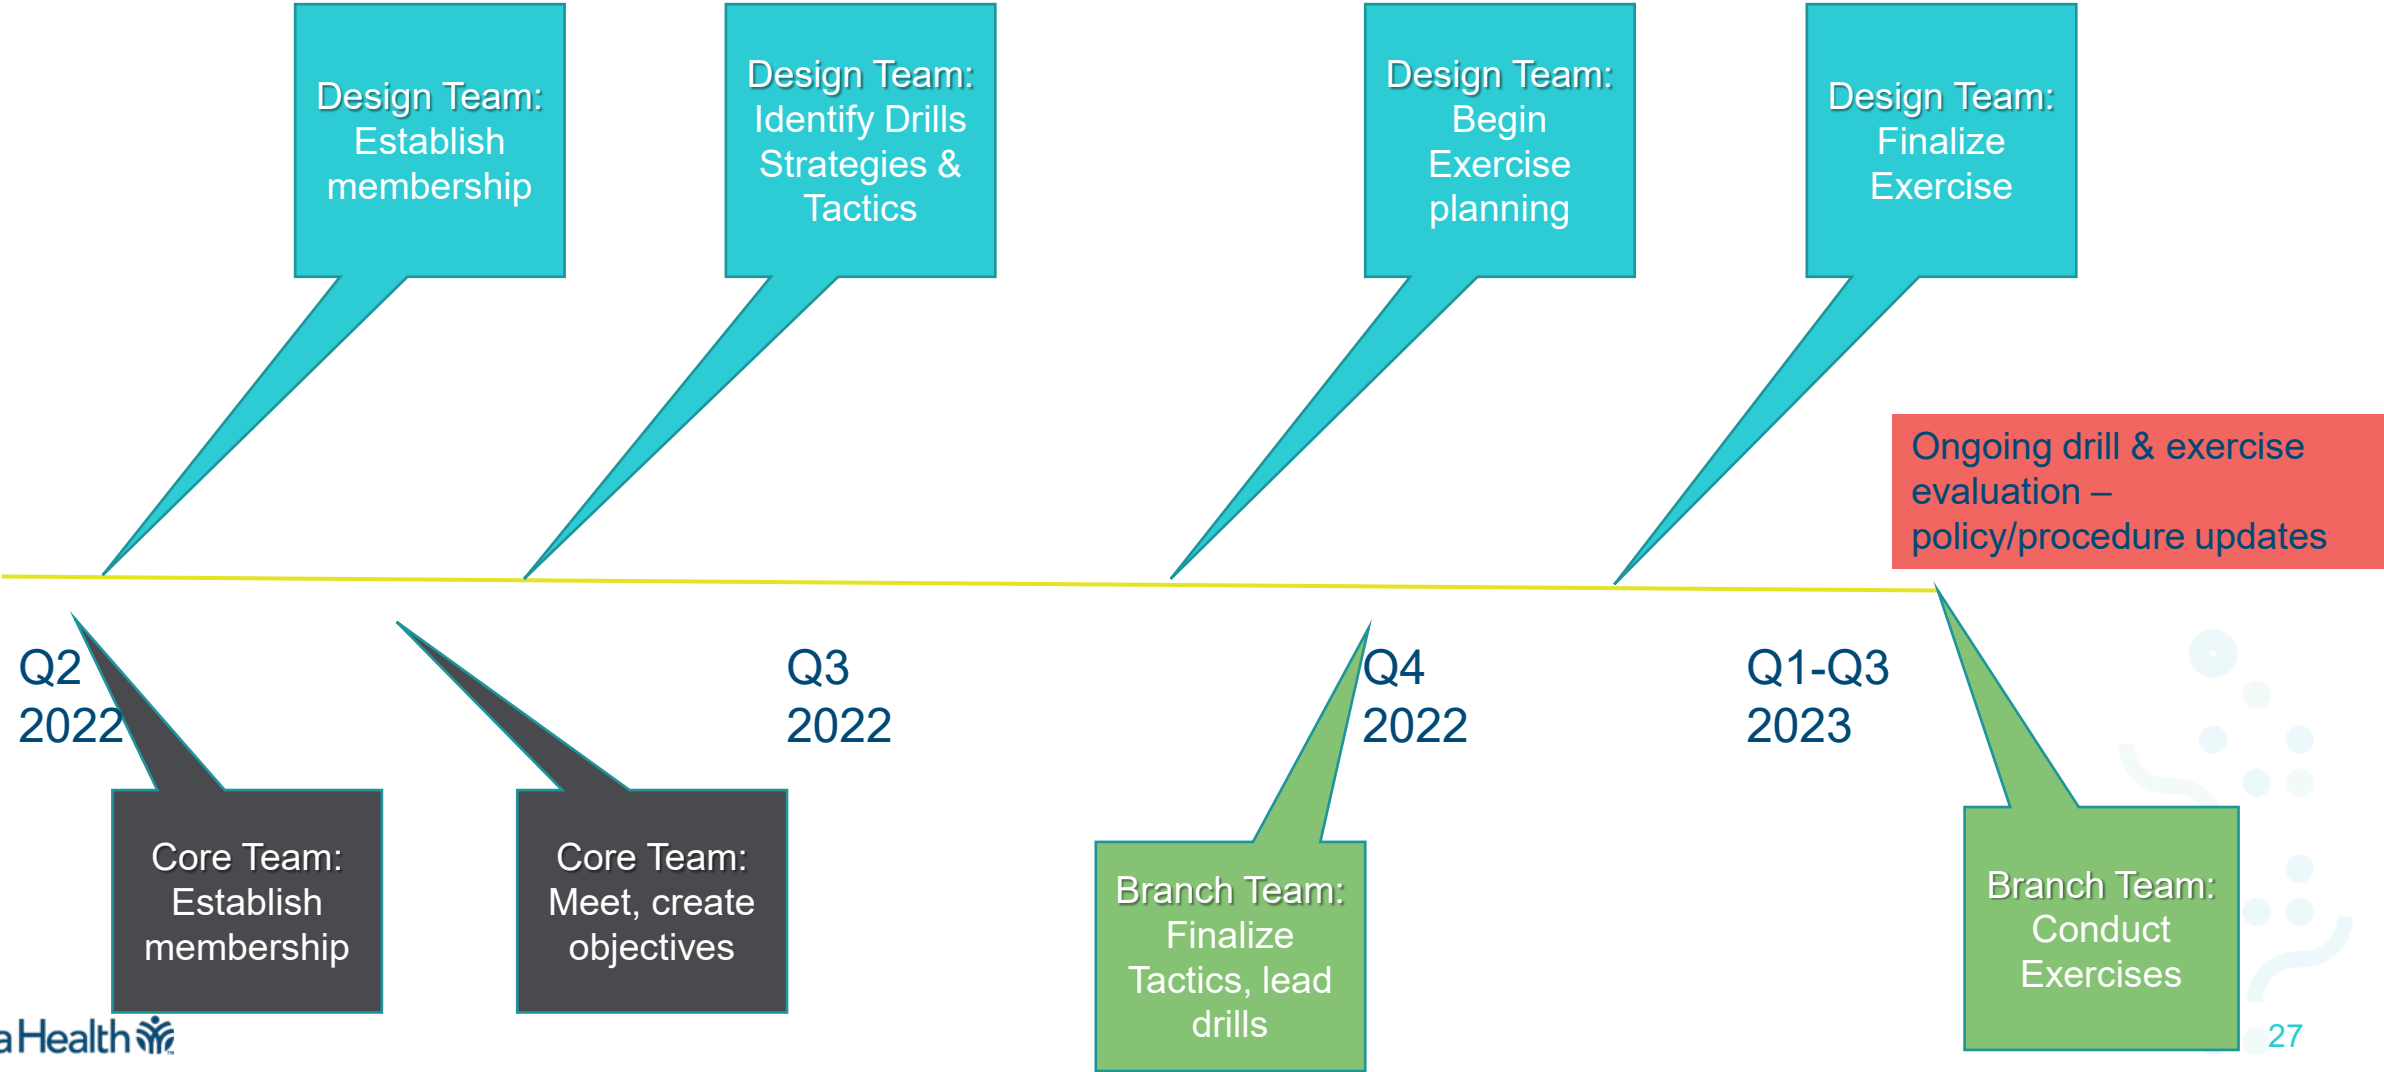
Design Team: Establish membership

Design Team: Identify Drills Strategies & Tactics

Design Team: Begin Exercise planning

Design Team: Finalize Exercise

Ongoing drill & exercise evaluation – policy/procedure updates

Q2 2022

Q3 2022

Q4 2022

Q1-Q3 2023

Core Team: Establish membership

Core Team: Meet, create objectives

Branch Team: Finalize Tactics, lead drills

Branch Team: Conduct Exercises

a Health

27